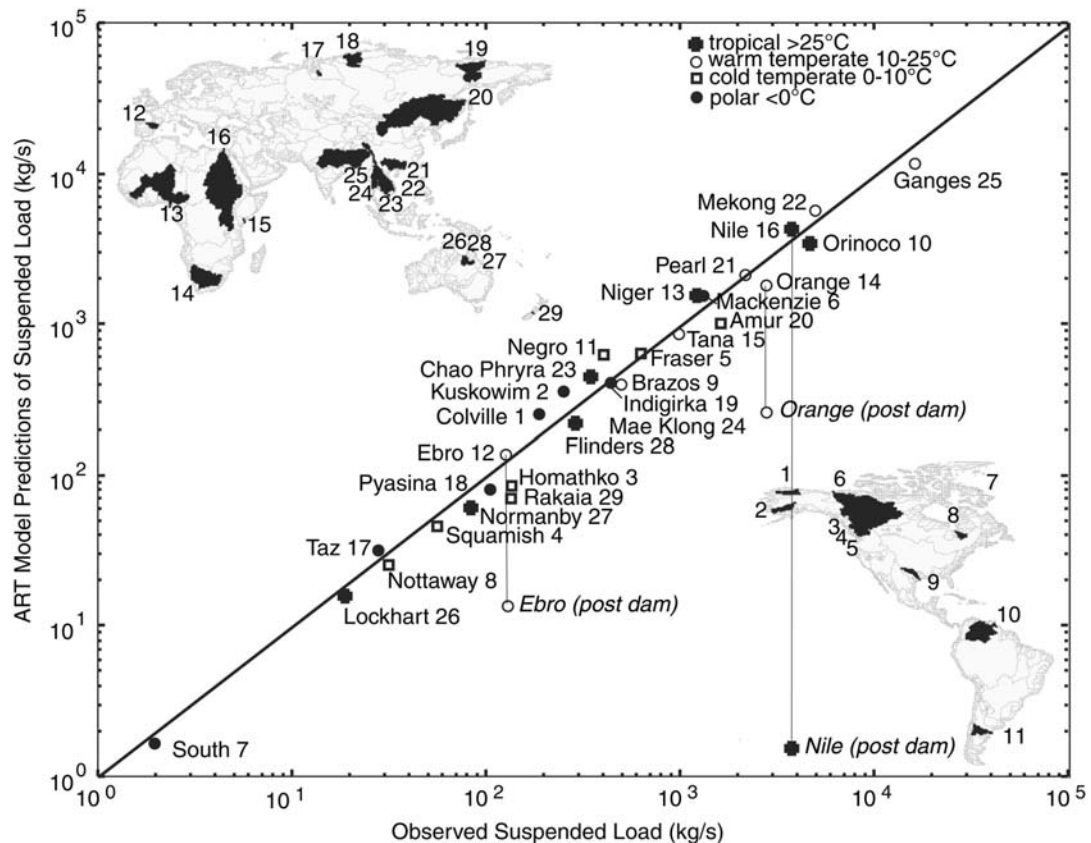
tropical >25°C
warm temperate 10-25°C
cold temperate 0-10°C
polar <0°C

$10^5$
$10^4$
$10^3$
$10^2$
$10^1$
$10^0$

ART Model Predictions of Suspended Load (kg/s)

17 18 19 20 12 16 21 25 22 24 23 13 15 26 28 27 14 29

Ganges 25
Mekong 22
Nile 16
Orinoco 10
Pearl 21
Orange 14
Niger 13
Mackenzie 6
Amur 20
Tana 15
Negro 11
Fraser 5
Chao Phryra 23
Brazos 9
Kuskowim 2
Indigirka 19
Colville 1
Orange (post dam)
Mae Klong 24
Flinders 28
Ebro 12
Homathko 3
Pyasina 18
Rakaia 29
Normanby 27
Squamish 4
Taz 17
Nottaway 8
Lockhart 26
Ebro (post dam)
South 7
Nile (post dam)

1 6 7 2 8 3 4 5 9 10 11

$10^0$ $10^1$ $10^2$ $10^3$ $10^4$ $10^5$

Observed Suspended Load (kg/s)